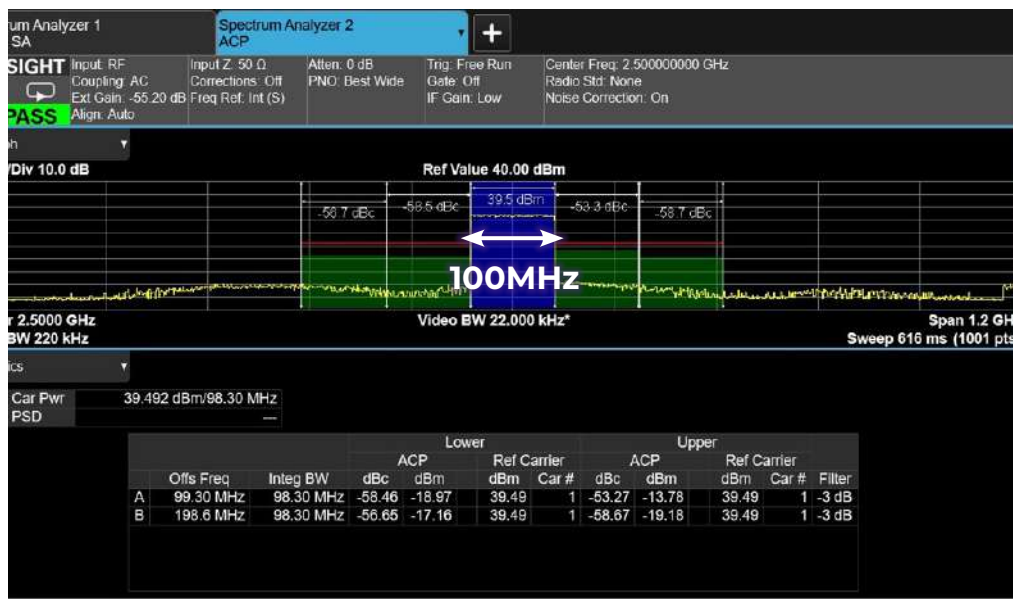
um Analyzer 1
SA

Spectrum Analyzer 2
ACP

+

SIGHT Input: RF
Coupling: AC
Ext Gain: -55.20 dB
Align: Auto
PASS

Input Z: 50 Ω
Corrections: Off
Freq Ref: Int (S)

Atten: 0 dB
PNO: Best Wide

Trig: Free Run
Gate: Off
IF Gain: Low

Center Freq: 2.500000000 GHz
Radio Std: None
Noise Correction: On

h

/Div 10.0 dB

Ref Value 40.00 dBm

-58.7 dBc
-58.5 dBc
39.5 dBm
-53.3 dBc
-58.7 dBc

100MHz

r 2.5000 GHz
BW 220 kHz

Video BW 22.000 kHz*

Span 1.2 GH
Sweep 616 ms (1001 pts

ics

| Car Pwr | 39.492 dBm/98.30 MHz |
|---|---|
| PSD | — |

| | | | Lower | | | | Upper | | | | |
|---|---|---|---|---|---|---|---|---|---|---|---|
| | | | ACP | | Ref Carrier | | ACP | | Ref Carrier | | |
| | Offs Freq | Integ BW | dBc | dBm | dBm | Car # | dBc | dBm | dBm | Car # | Filter |
| A | 99.30 MHz | 98.30 MHz | -58.46 | -18.97 | 39.49 | 1 | -53.27 | -13.78 | 39.49 | 1 | -3 dB |
| B | 198.6 MHz | 98.30 MHz | -56.65 | -17.16 | 39.49 | 1 | -58.67 | -19.18 | 39.49 | 1 | -3 dB |